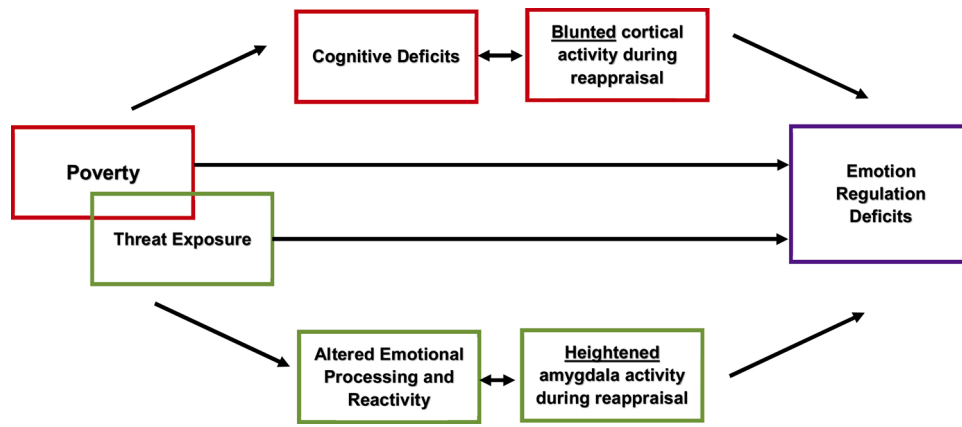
Cognitive Deficits

Blunted cortical activity during reappraisal

Poverty

Threat Exposure

Emotion Regulation Deficits

Altered Emotional Processing and Reactivity

Heightened amygdala activity during reappraisal